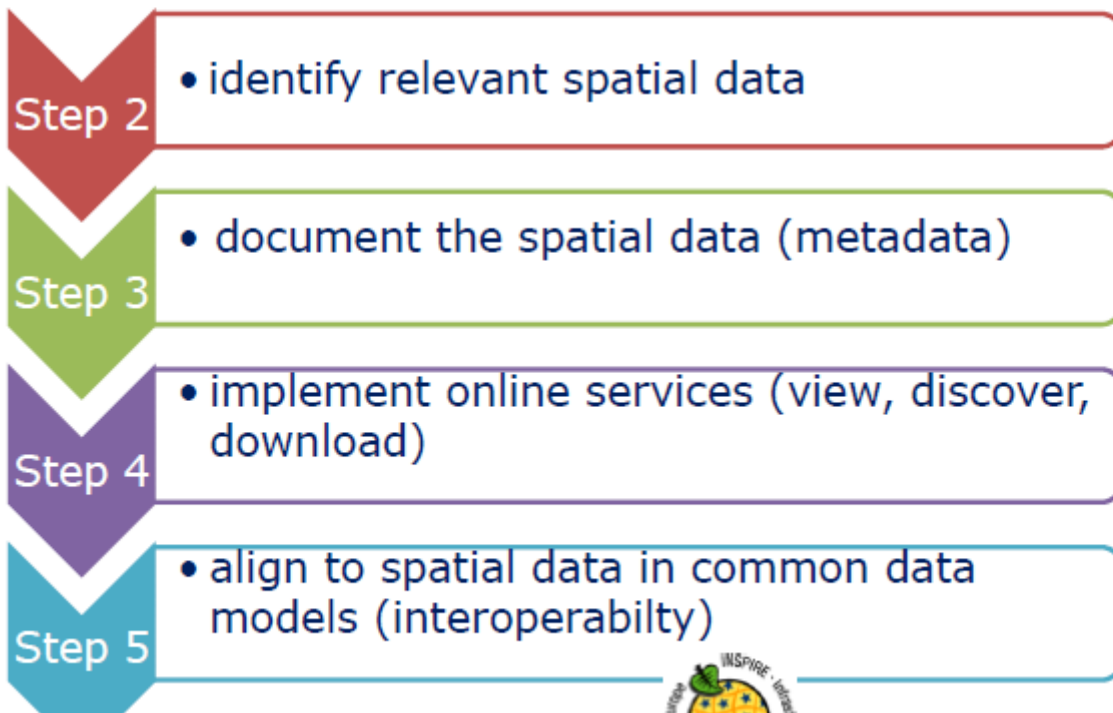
Step 2

• identify relevant spatial data

Step 3

• document the spatial data (metadata)

Step 4

• implement online services (view, discover, download)

Step 5

• align to spatial data in common data models (interoperabilty)

INSPIRE